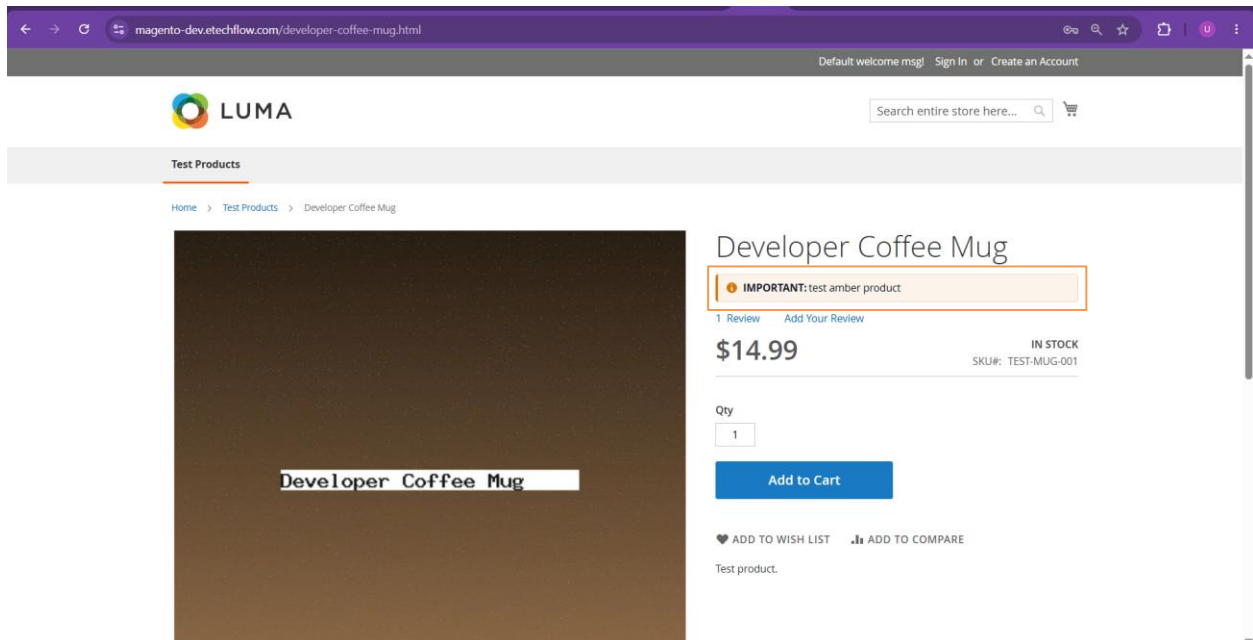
magento-dev.etechflow.com/developer-coffee-mug.html

U

Default welcome msg! Sign In or Create an Account

LUMA

Search entire store here...

Test Products

Home > Test Products > Developer Coffee Mug

Developer Coffee Mug

Developer Coffee Mug

IMPORTANT: test amber product

1 Review Add Your Review

$14.99

IN STOCK
SKU#: TEST-MUG-001

Qty
1

Add to Cart

ADD TO WISH LIST ADD TO COMPARE

Test product.